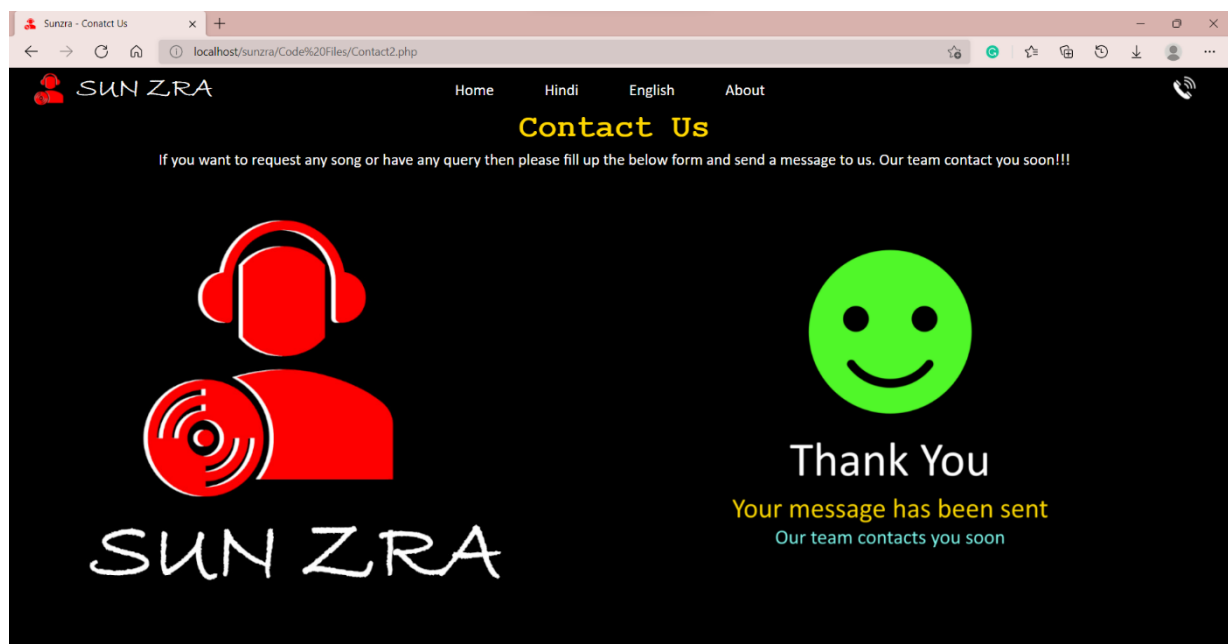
Sunzra - Conatct Us

localhost/sunzra/Code%20Files/Contact2.php

SUN ZRA

Home Hindi English About

Contact Us

If you want to request any song or have any query then please fill up the below form and send a message to us. Our team contact you soon!!!

SUN ZRA

Thank You

Your message has been sent

Our team contacts you soon